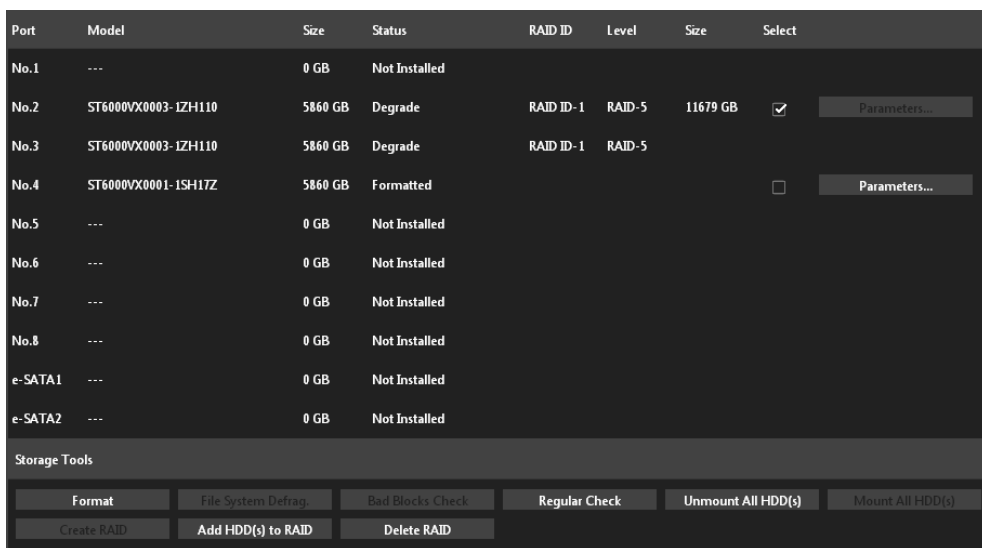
| Port | Model | Size | Status | RAID ID | Level | Size | Select | |
|---|---|---|---|---|---|---|---|---|
| No.1 | --- | 0 GB | Not Installed | | | | | |
| No.2 | ST6000VX0003-1ZH110 | 5860 GB | Degrade | RAID ID-1 | RAID-5 | 11679 GB | ☑ | Parameters... |
| No.3 | ST6000VX0003-1ZH110 | 5860 GB | Degrade | RAID ID-1 | RAID-5 | | | |
| No.4 | ST6000VX0001-1SH17Z | 5860 GB | Formatted | | | | ☐ | Parameters... |
| No.5 | --- | 0 GB | Not Installed | | | | | |
| No.6 | --- | 0 GB | Not Installed | | | | | |
| No.7 | --- | 0 GB | Not Installed | | | | | |
| No.8 | --- | 0 GB | Not Installed | | | | | |
| e-SATA1 | --- | 0 GB | Not Installed | | | | | |
| e-SATA2 | --- | 0 GB | Not Installed | | | | | |

Storage Tools

Format | File System Defrag. | Bad Blocks Check | Regular Check | Unmount All HDD(s) | Mount All HDD(s)

Create RAID | Add HDD(s) to RAID | Delete RAID